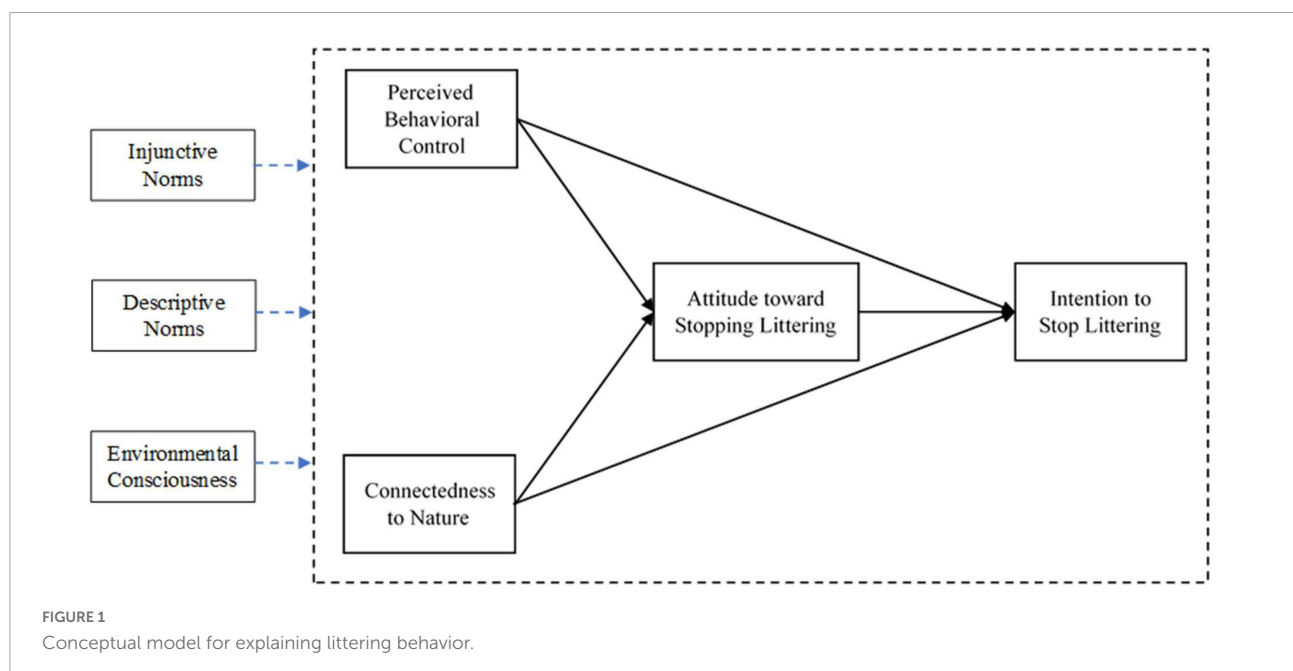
Injunctive Norms

Descriptive Norms

Environmental Consciousness

Perceived Behavioral Control

Connectedness to Nature

Attitude toward Stopping Littering

Intention to Stop Littering

FIGURE 1
Conceptual model for explaining littering behavior.